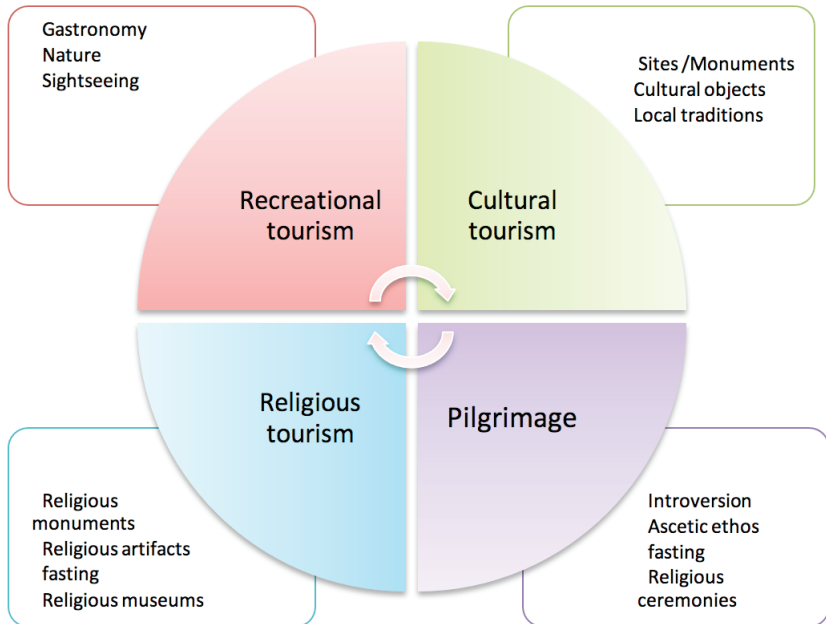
Gastronomy
Nature
Sightseeing

Sites /Monuments
Cultural objects
Local traditions

Recreational tourism

Cultural tourism

Religious tourism

Pilgrimage

Religious monuments
Religious artifacts
fasting
Religious museums

Introversion
Ascetic ethos
fasting
Religious ceremonies